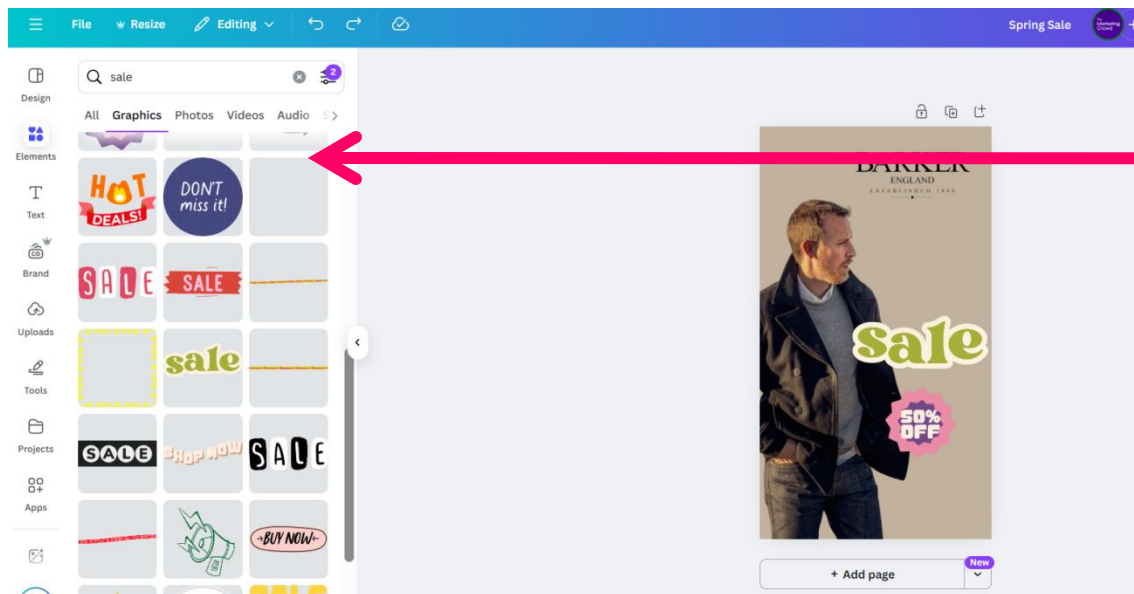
File Resize Editing

Spring Sale

Design
Elements
Text
Brand
Uploads
Tools
Projects
Apps

sale
2

All Graphics Photos Videos Audio

HOT DEALS!
DONT miss it!
SALE
SALE
sale
SALE
SHOP NOW
SALE
BUY NOW

BARKER
ENGLAND
ESTABLISHED 1880

sale
50% OFF

+ Add page
New